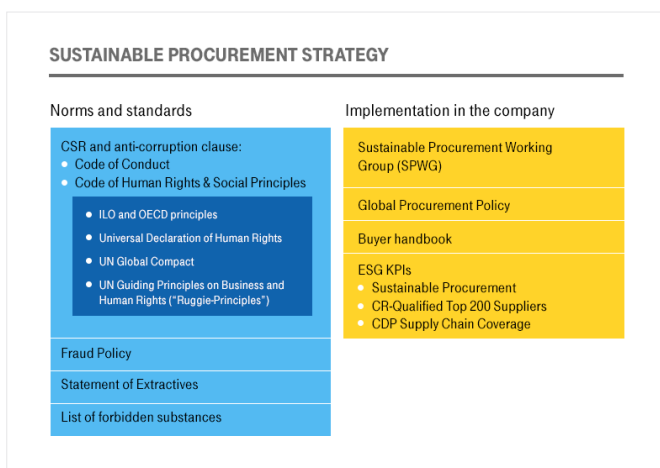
SUSTAINABLE PROCUREMENT STRATEGY

Norms and standards

CSR and anti-corruption clause:
- Code of Conduct
- Code of Human Rights & Social Principles

- ILO and OECD principles
- Universal Declaration of Human Rights
- UN Global Compact
- UN Guiding Principles on Business and Human Rights ("Ruggie-Principles")

Fraud Policy

Statement of Extractives

List of forbidden substances

Implementation in the company

Sustainable Procurement Working Group (SPWG)

Global Procurement Policy

Buyer handbook

ESG KPIs
- Sustainable Procurement
- CR-Qualified Top 200 Suppliers
- CDP Supply Chain Coverage